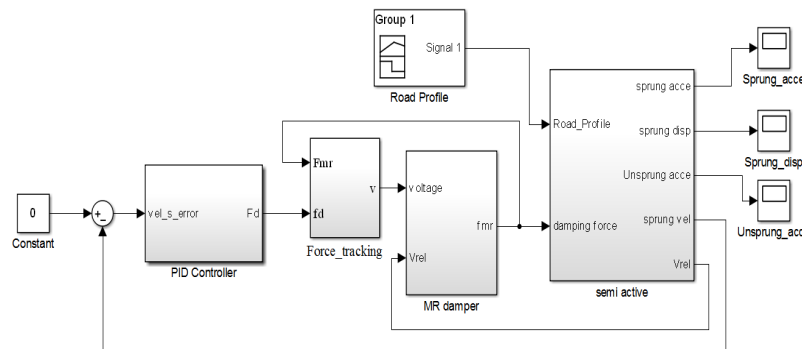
Group 1
Signal 1
Road Profile

0
Constant

+
-

vel_s_error
Fd
PID Controller

Fmr
fd
v
Force_tracking

voltage
Vrel
fmr
MR damper

Road_Profile
damping force
sprung acce
sprung disp
Unsprung acce
sprung vel
Vrel
semi active

Sprung_acce
Sprung_disp
Unsprung_acc